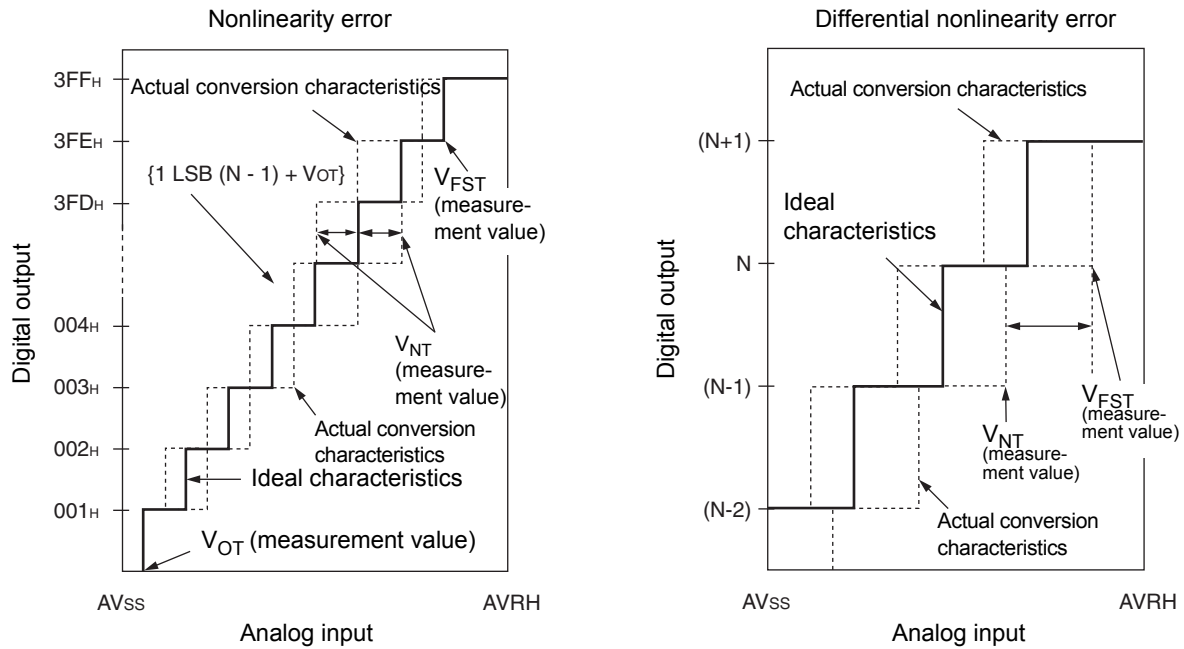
Nonlinearity error

Digital output

$3FF_H$
$3FE_H$
$3FD_H$
$004_H$
$003_H$
$002_H$
$001_H$

Actual conversion characteristics

{1 LSB (N - 1) + $V_{OT}$}

$V_{FST}$ (measurement value)

$V_{NT}$ (measurement value)

Actual conversion characteristics

Ideal characteristics

$V_{OT}$ (measurement value)

$AV_{SS}$

AVRH

Analog input

Differential nonlinearity error

Digital output

(N+1)
N
(N-1)
(N-2)

Actual conversion characteristics

Ideal characteristics

$V_{NT}$ (measurement value)

$V_{FST}$ (measurement value)

Actual conversion characteristics

$AV_{SS}$

AVRH

Analog input